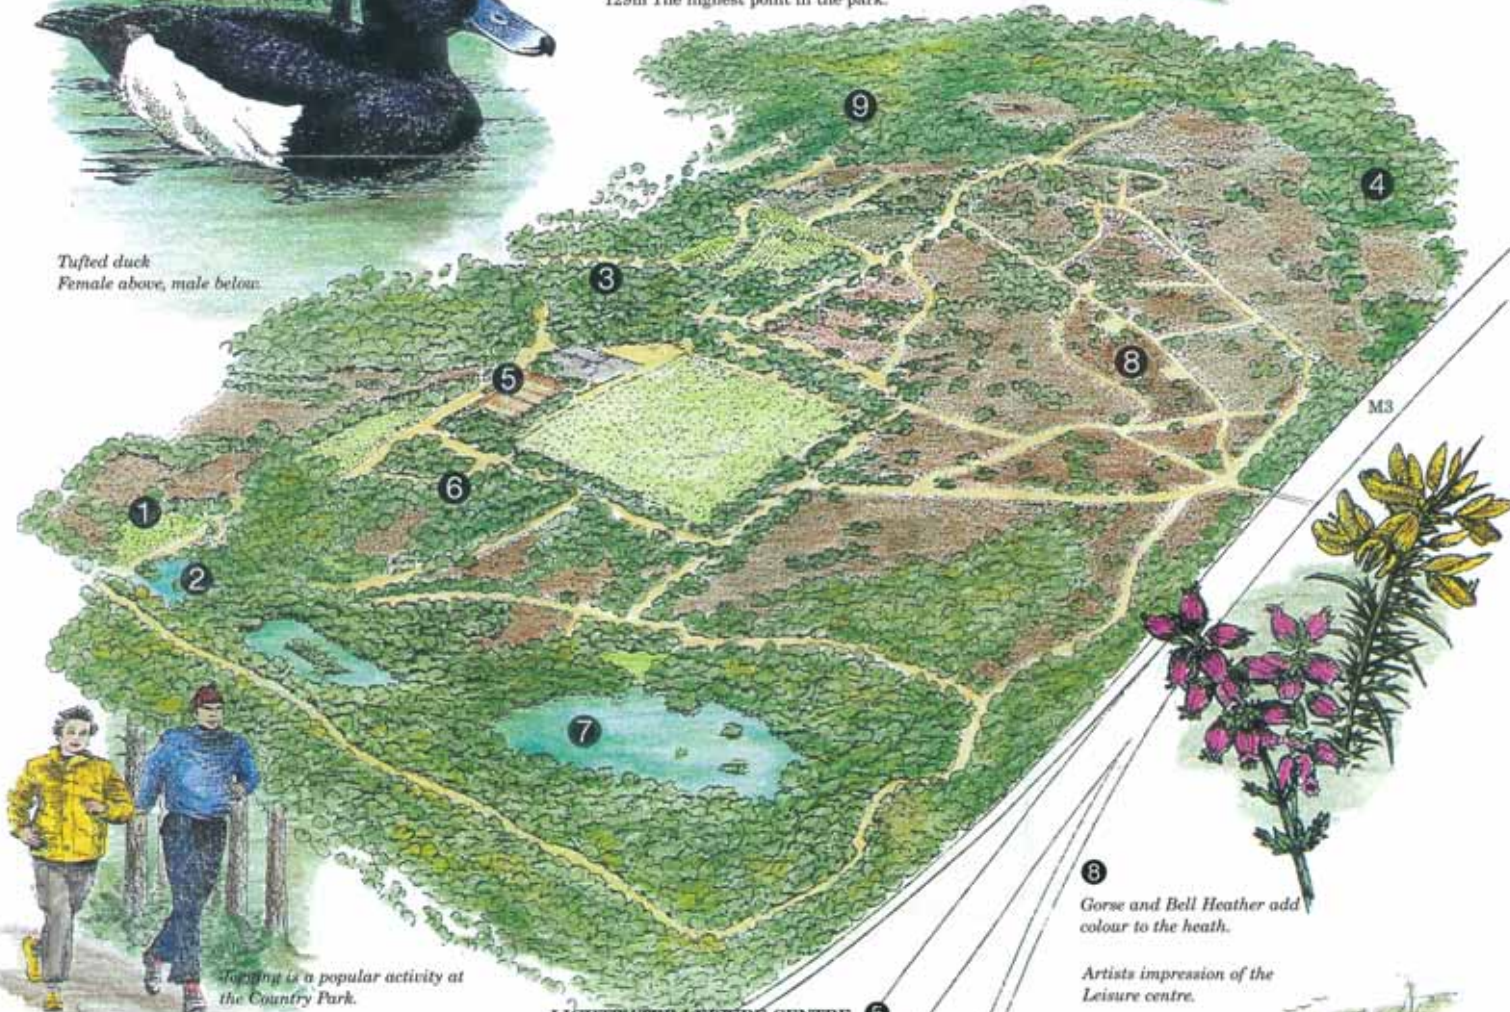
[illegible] The highest point in the park.

Tufted duck
Female above, male below.

9

4

3

5

8

M3

6

1

2

7

Jogging is a popular activity at the Country Park.

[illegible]

8

Gorse and Bell Heather add colour to the heath.

Artists impression of the Leisure centre.